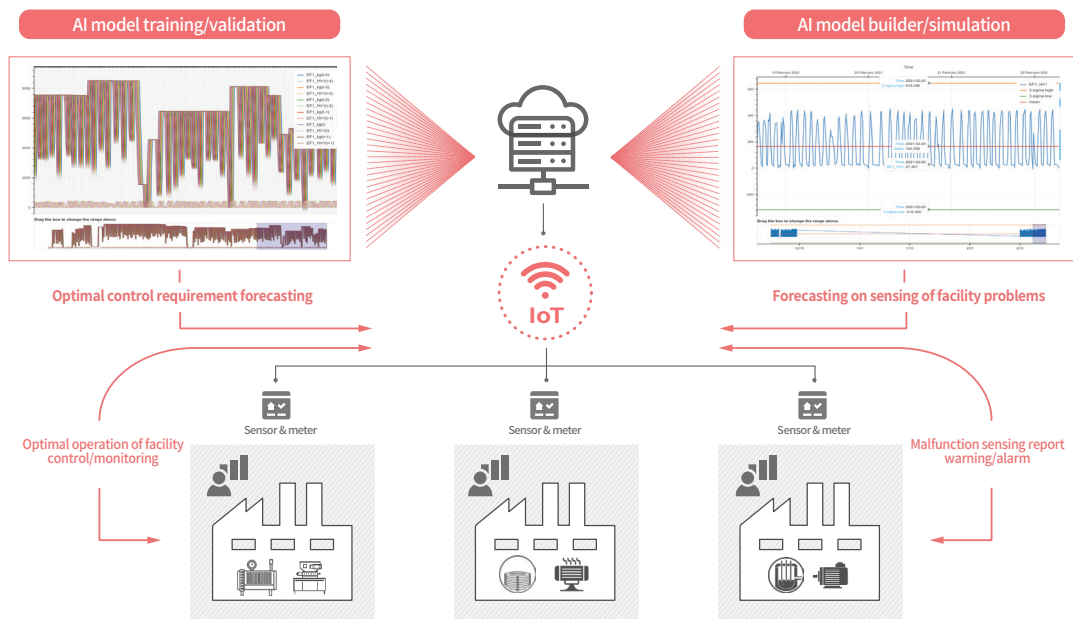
AI model training/validation

AI model builder/simulation

Drag the box to change the range above.

Drag the box to change the range above.

IoT

Optimal control requirement forecasting

Forecasting on sensing of facility problems

Optimal operation of facility control/monitoring

Malfunction sensing report warning/alarm

Sensor & meter

Sensor & meter

Sensor & meter